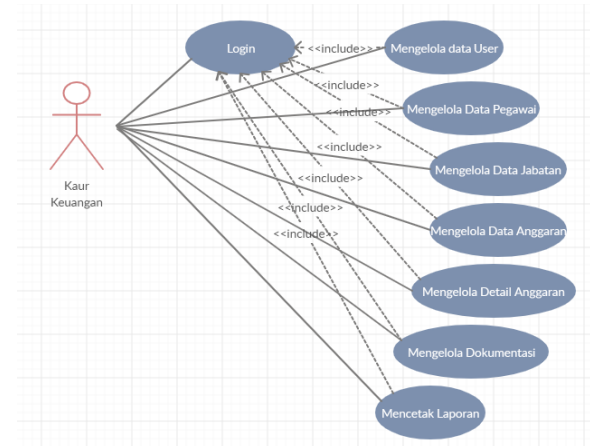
Login

<<include>>
Mengelola data User

<<include>>
<<include>>
Mengelola Data Pegawai

Kaur Keuangan

<<include>>
Mengelola Data Jabatan

<<include>>
<<include>>
<<include>>
Mengelola Data Anggaran

Mengelola Detail Anggaran

Mengelola Dokumentasi

Mencetak Laporan